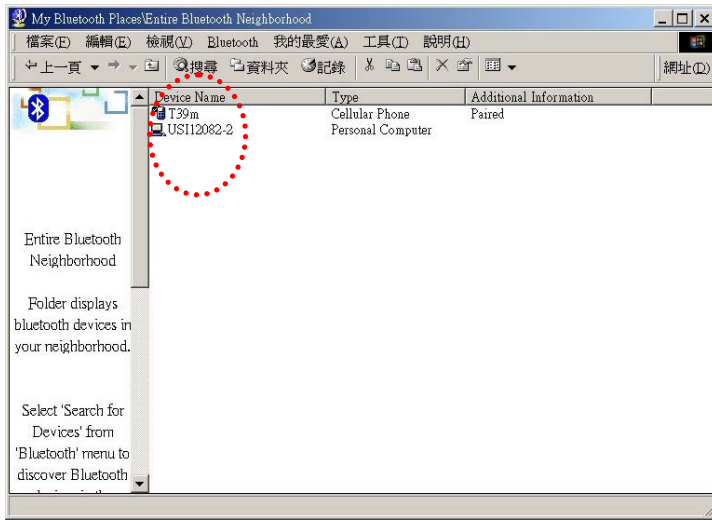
My Bluetooth Places\Entire Bluetooth Neighborhood

檔案(F) 編輯(E) 檢視(V) Bluetooth 我的最愛(A) 工具(T) 說明(H)

上一頁 搜尋 資料夾 記錄 網址(D)

| Device Name | Type | Additional Information |
|---|---|---|
| T39m | Cellular Phone | Paired |
| USI12082-2 | Personal Computer | |

Entire Bluetooth Neighborhood

Folder displays bluetooth devices in your neighborhood.

Select 'Search for Devices' from 'Bluetooth' menu to discover Bluetooth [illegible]